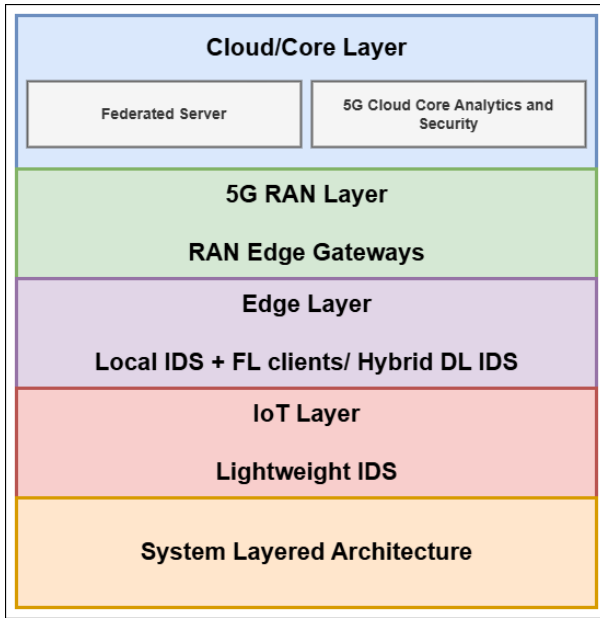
Cloud/Core Layer

Federated Server

5G Cloud Core Analytics and Security

5G RAN Layer

RAN Edge Gateways

Edge Layer

Local IDS + FL clients/ Hybrid DL IDS

IoT Layer

Lightweight IDS

System Layered Architecture